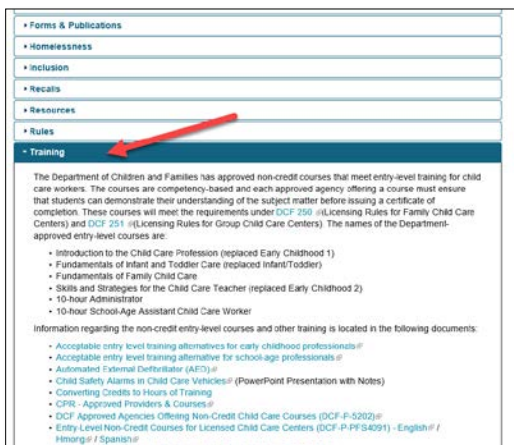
▸ Forms & Publications

▸ Homelessness

▸ Inclusion

▸ Recalls

▸ Resources

▸ Rules

▾ Training

The Department of Children and Families has approved non-credit courses that meet entry-level training for child care workers. The courses are competency-based and each approved agency offering a course must ensure that students can demonstrate their understanding of the subject matter before issuing a certificate of completion. These courses will meet the requirements under DCF 250 (Licensing Rules for Family Child Care Centers) and DCF 251 (Licensing Rules for Group Child Care Centers). The names of the Department-approved entry-level courses are:

- Introduction to the Child Care Profession (replaced Early Childhood 1)
- Fundamentals of Infant and Toddler Care (replaced Infant/Toddler)
- Fundamentals of Family Child Care
- Skills and Strategies for the Child Care Teacher (replaced Early Childhood 2)
- 10-hour Administrator
- 10-hour School-Age Assistant Child Care Worker

Information regarding the non-credit entry-level courses and other training is located in the following documents:

- Acceptable entry level training alternatives for early childhood professionals
- Acceptable entry level training alternative for school-age professionals
- Automated External Defibrillator (AED)
- Child Safety Alarms in Child Care Vehicles (PowerPoint Presentation with Notes)
- Converting Credits to Hours of Training
- CPR - Approved Providers & Courses
- DCF Approved Agencies Offering Non-Credit Child Care Courses (DCF-P-5202)
- Entry-Level Non-Credit Courses for Licensed Child Care Centers (DCF-P-PFS4091) - English / Hmong / Spanish